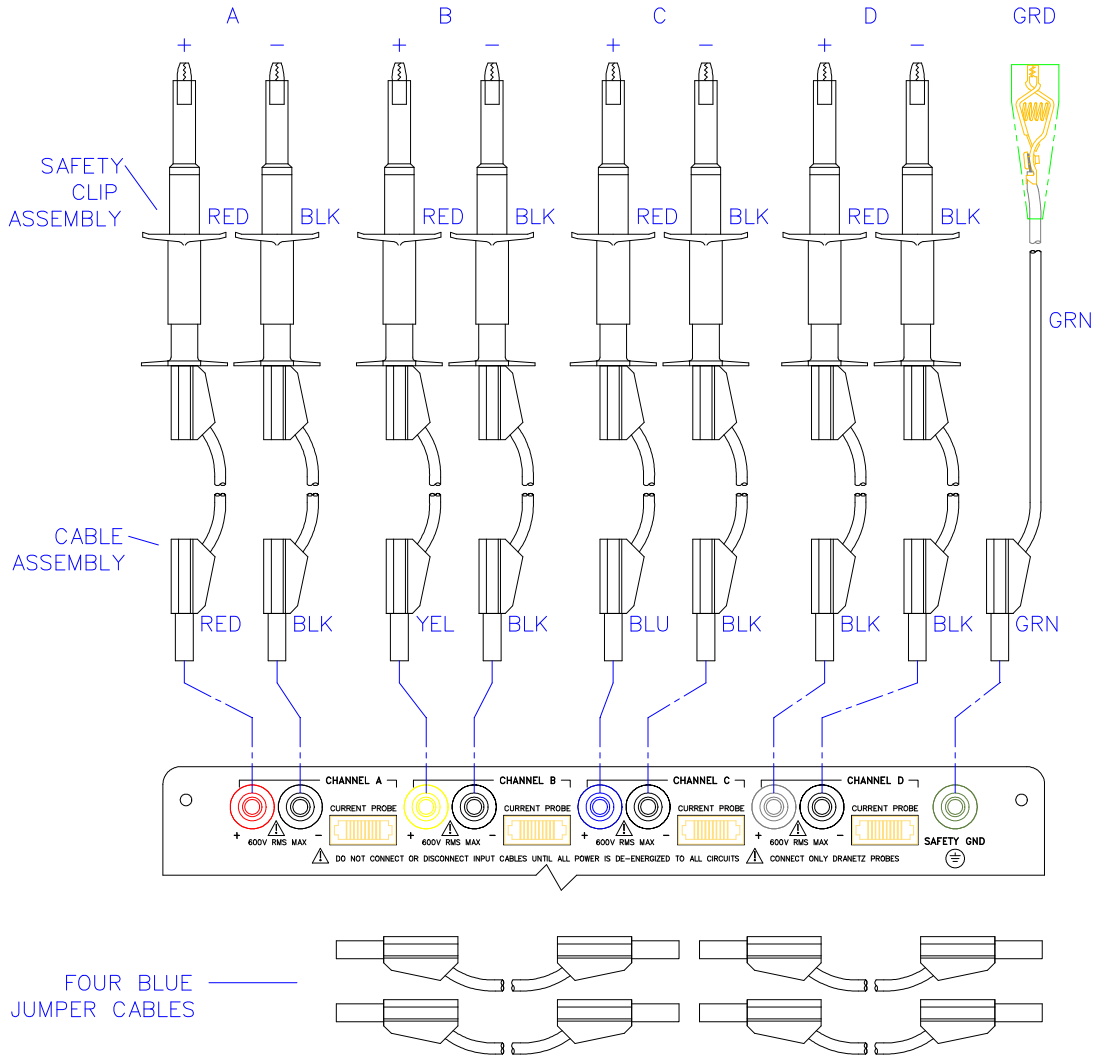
A B C D GRD

+ − + − + − + −

SAFETY CLIP ASSEMBLY

RED BLK RED BLK RED BLK RED BLK

GRN

CABLE ASSEMBLY

RED BLK YEL BLK BLU BLK BLK BLK GRN

CHANNEL A CHANNEL B CHANNEL C CHANNEL D

CURRENT PROBE CURRENT PROBE CURRENT PROBE CURRENT PROBE

+ 600V RMS MAX − + 600V RMS MAX − + 600V RMS MAX − + 600V RMS MAX −

SAFETY GND

DO NOT CONNECT OR DISCONNECT INPUT CABLES UNTIL ALL POWER IS DE-ENERGIZED TO ALL CIRCUITS CONNECT ONLY DRANETZ PROBES

FOUR BLUE JUMPER CABLES